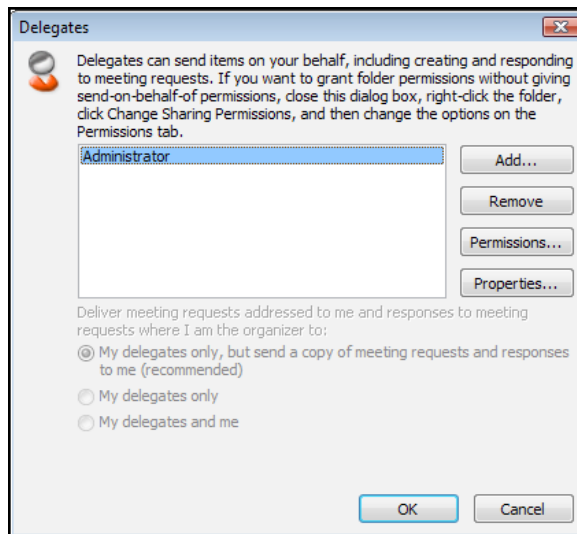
Delegates

Delegates can send items on your behalf, including creating and responding to meeting requests. If you want to grant folder permissions without giving send-on-behalf-of permissions, close this dialog box, right-click the folder, click Change Sharing Permissions, and then change the options on the Permissions tab.

Administrator

Add...

Remove

Permissions...

Properties...

Deliver meeting requests addressed to me and responses to meeting requests where I am the organizer to:

My delegates only, but send a copy of meeting requests and responses to me (recommended)

My delegates only

My delegates and me

OK

Cancel